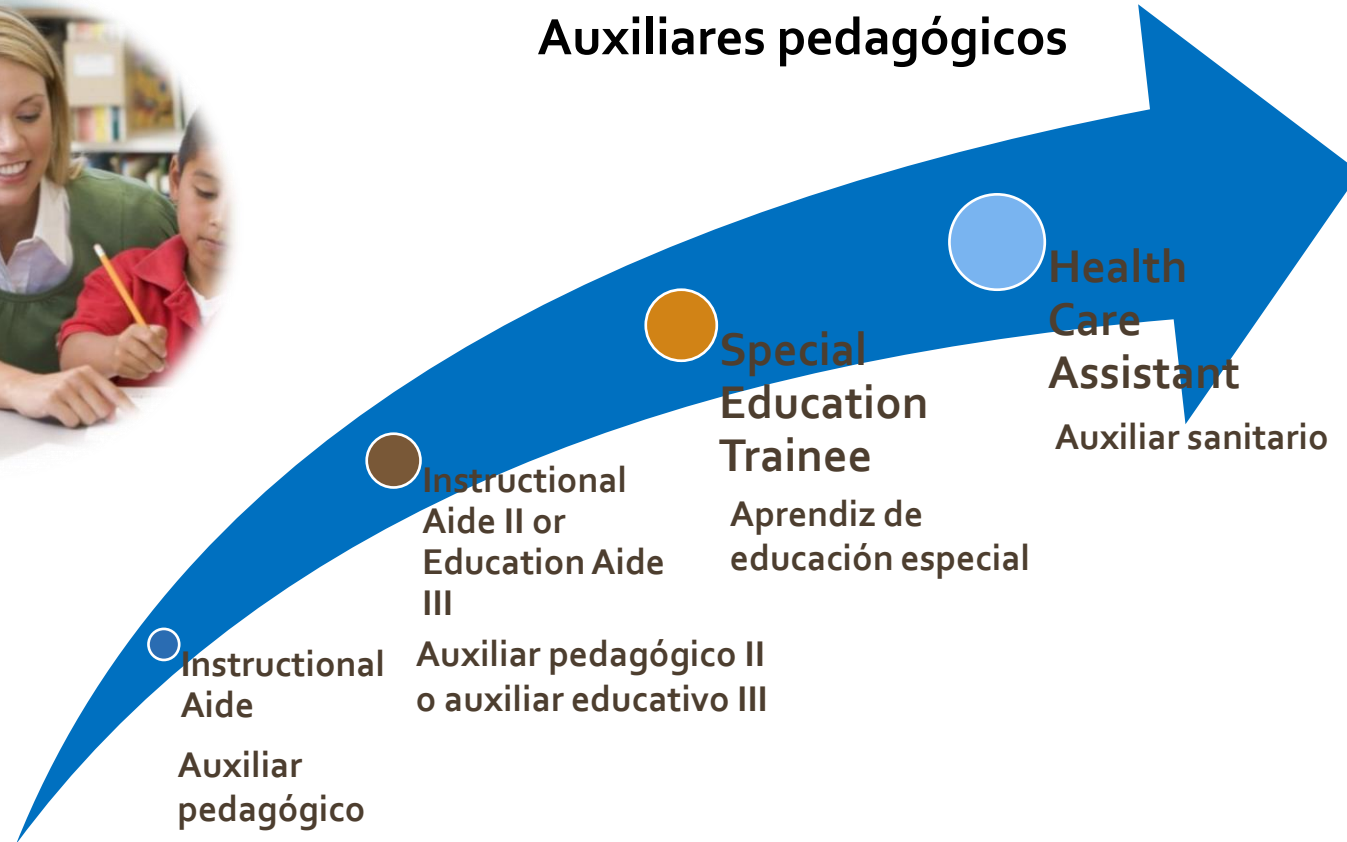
Auxiliares pedagógicos

Instructional Aide

Auxiliar pedagógico

Instructional Aide II or Education Aide III

Auxiliar pedagógico II o auxiliar educativo III

Special Education Trainee

Aprendiz de educación especial

Health Care Assistant

Auxiliar sanitario